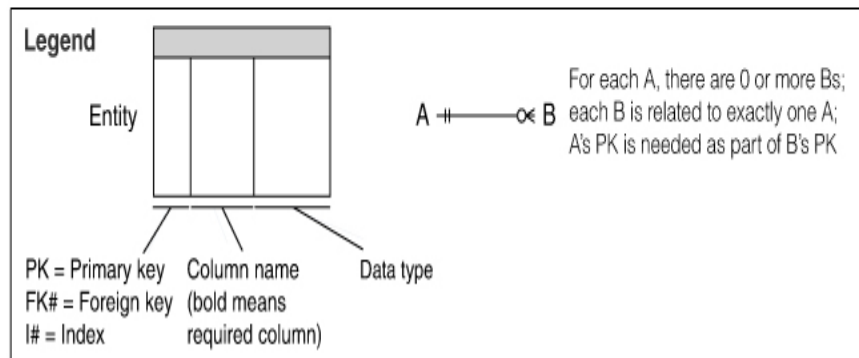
Legend

Entity

A B

For each A, there are 0 or more Bs; each B is related to exactly one A; A's PK is needed as part of B's PK

PK = Primary key
FK# = Foreign key
I# = Index

Column name (bold means required column)

Data type